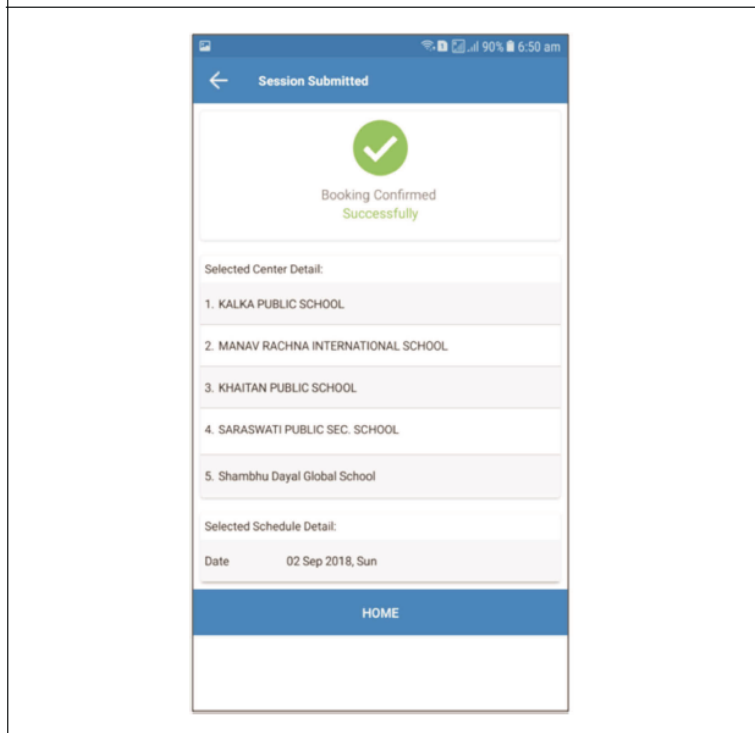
90% 6:50 am

Session Submitted

Booking Confirmed
Successfully

Selected Center Detail:

1. KALKA PUBLIC SCHOOL

2. MANAV RACHNA INTERNATIONAL SCHOOL

3. KHAITAN PUBLIC SCHOOL

4. SARASWATI PUBLIC SEC. SCHOOL

5. Shambhu Dayal Global School

Selected Schedule Detail:

Date 02 Sep 2018, Sun

HOME